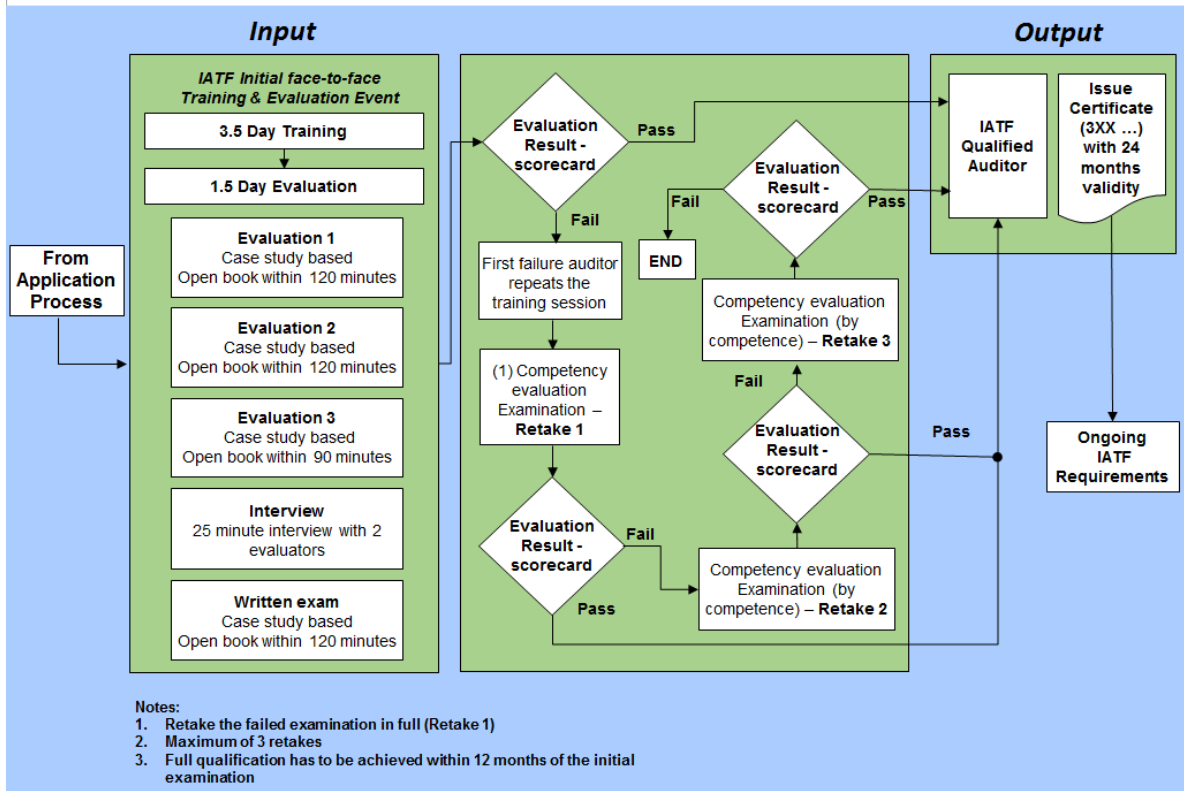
Input

Output

IATF Initial face-to-face Training & Evaluation Event

3.5 Day Training

1.5 Day Evaluation

Evaluation 1
Case study based
Open book within 120 minutes

Evaluation 2
Case study based
Open book within 120 minutes

Evaluation 3
Case study based
Open book within 90 minutes

Interview
25 minute interview with 2 evaluators

Written exam
Case study based
Open book within 120 minutes

From Application Process

Evaluation Result - scorecard

Pass

Fail

First failure auditor repeats the training session

(1) Competency evaluation Examination – Retake 1

Evaluation Result - scorecard

Fail

Pass

Competency evaluation Examination (by competence) – Retake 2

Evaluation Result - scorecard

Fail

Pass

Competency evaluation Examination (by competence) – Retake 3

Evaluation Result - scorecard

Fail

Pass

END

IATF Qualified Auditor

Issue Certificate (3XX …) with 24 months validity

Ongoing IATF Requirements

Notes:
1. Retake the failed examination in full (Retake 1)
2. Maximum of 3 retakes
3. Full qualification has to be achieved within 12 months of the initial examination